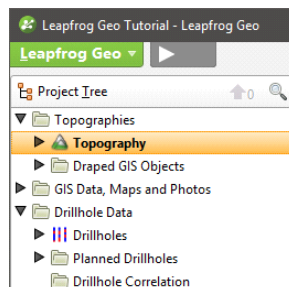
Leapfrog Geo Tutorial - Leapfrog Geo
Leapfrog Geo
Project Tree
0
Topographies
Topography
Draped GIS Objects
GIS Data, Maps and Photos
Drillhole Data
Drillholes
Planned Drillholes
Drillhole Correlation